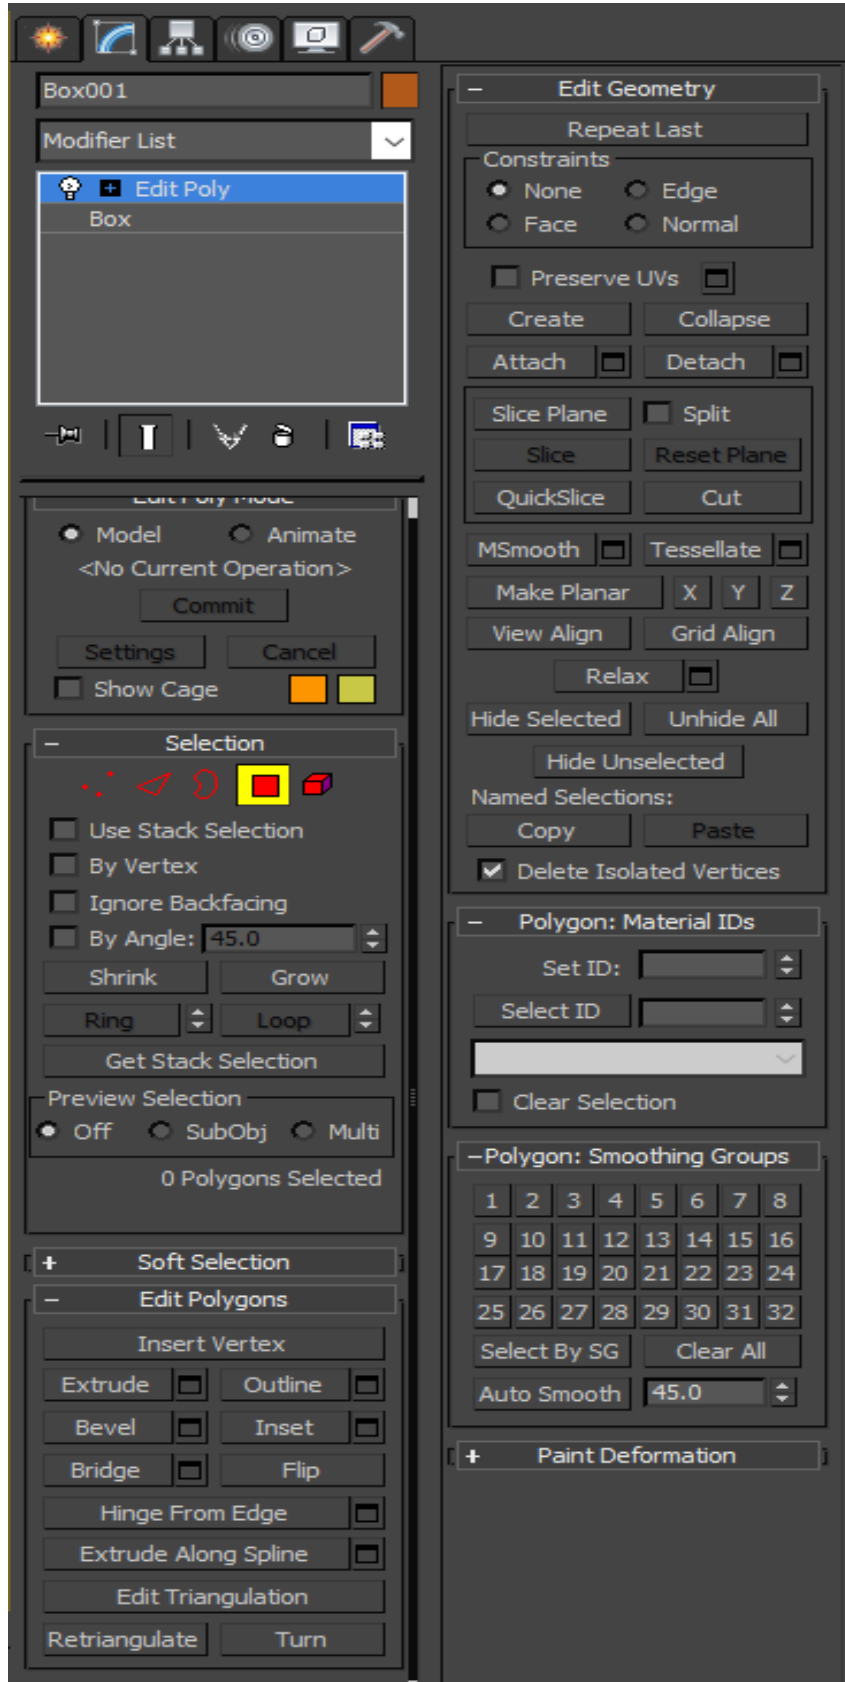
Box001

Modifier List

Edit Poly
Box

Edit Poly Mode
Model Animate
<No Current Operation>
Commit
Settings Cancel
Show Cage

– Selection
Use Stack Selection
By Vertex
Ignore Backfacing
By Angle: 45.0
Shrink Grow
Ring Loop
Get Stack Selection
Preview Selection
Off SubObj Multi
0 Polygons Selected

+ Soft Selection
– Edit Polygons
Insert Vertex
Extrude Outline
Bevel Inset
Bridge Flip
Hinge From Edge
Extrude Along Spline
Edit Triangulation
Retriangulate Turn

– Edit Geometry
Repeat Last
Constraints
None Edge
Face Normal
Preserve UVs
Create Collapse
Attach Detach
Slice Plane Split
Slice Reset Plane
QuickSlice Cut
MSmooth Tessellate
Make Planar X Y Z
View Align Grid Align
Relax
Hide Selected Unhide All
Hide Unselected
Named Selections:
Copy Paste
Delete Isolated Vertices

– Polygon: Material IDs
Set ID:
Select ID
Clear Selection

–Polygon: Smoothing Groups

| 1 | 2 | 3 | 4 | 5 | 6 | 7 | 8 |
|---|---|---|---|---|---|---|---|
| 9 | 10 | 11 | 12 | 13 | 14 | 15 | 16 |
| 17 | 18 | 19 | 20 | 21 | 22 | 23 | 24 |
| 25 | 26 | 27 | 28 | 29 | 30 | 31 | 32 |

Select By SG Clear All
Auto Smooth 45.0

+ Paint Deformation